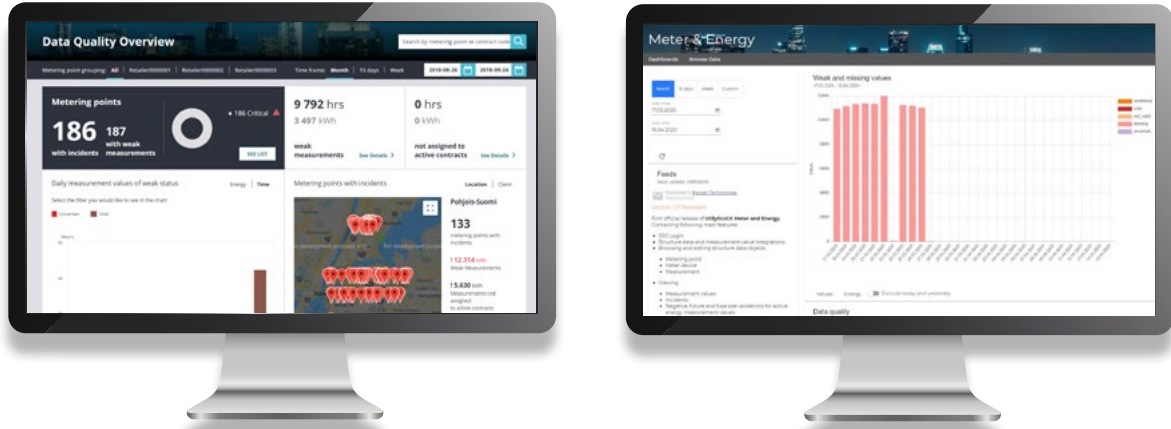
Data Quality Overview

Search by metering point or contract code

Metering point grouping: All Retailer0000001 Retailer0000002 Retailer0000003 Time frame: Month 15 days Week 2018-08-26 2018-09-24

Metering points

186 with incidents

187 with weak measurements

• 186 Critical

SEE LIST

9 792 hrs

3 497 kWh

weak measurements

See Details >

0 hrs

0 kWh

not assigned to active contracts

See Details >

Daily measurement values of weak status

Energy | Time

Select the filter you would like to see in the chart

Uncertain Void

Metering points with incidents

Location | Client

Pohjois-Suomi

133

metering points with incidents

12.314 kWh

Weak Measurements

15.630 kWh

Measurements not assigned to active contracts

Meter & Energy

Dashboards Browse Data

Month 15 days Week Custom

Weak and missing values

Feeds

Find official release of UtilityticsCX Meter and Energy. Containing following main features:

• SSO Login
• Structure data and measurement value integrations
• Browsing and editing structure data objects:
• Metering point
• Meter device
• Measurement
• Viewing
• Measurement values
• Incidents
• Negative, future and flow see validations for active energy measurement values

Values Energy Exclude today and yesterday

Data quality